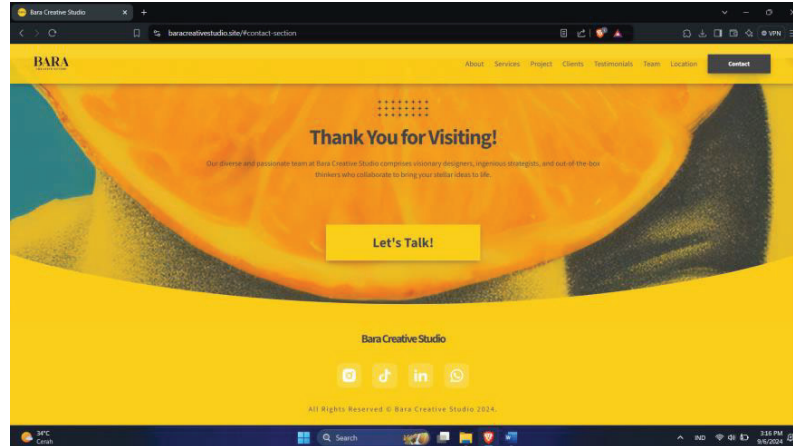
Bara Creative Studio

baracreativestudio.site/#contact-section

VPN

BARA

About Services Project Clients Testimonials Team Location Contact

Thank You for Visiting!

Our diverse and passionate team at Bara Creative Studio comprises visionary designers, ingenious strategists, and out-of-the-box thinkers who collaborate to bring your stellar ideas to life.

Let's Talk!

Bara Creative Studio

All Rights Reserved © Bara Creative Studio 2024.

34°C
Cerah

Search

IND

3:16 PM
9/6/2024